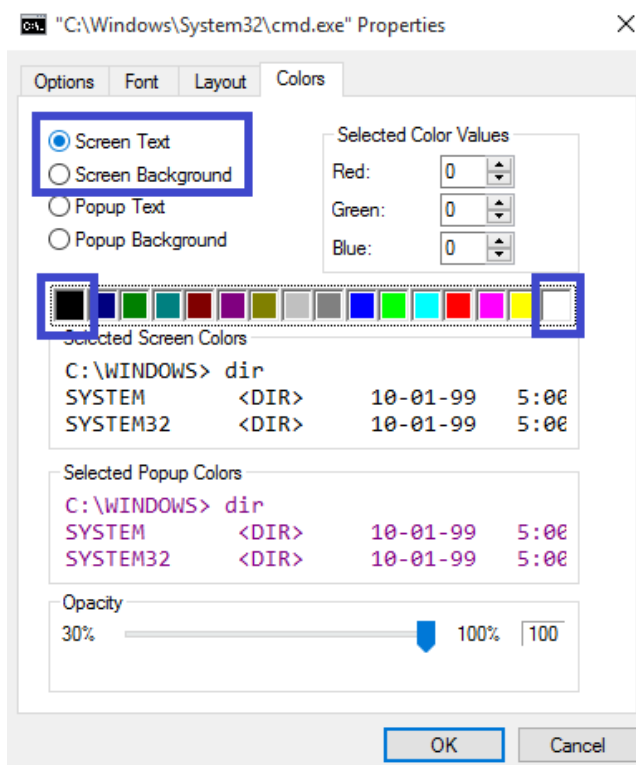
"C:\Windows\System32\cmd.exe" Properties

Options
Font
Layout
Colors

Screen Text
Screen Background
Popup Text
Popup Background

Selected Color Values
Red: 0
Green: 0
Blue: 0

Selected Screen Colors
C:\WINDOWS> dir
SYSTEM <DIR> 10-01-99 5:0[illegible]
SYSTEM32 <DIR> 10-01-99 5:0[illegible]

Selected Popup Colors
C:\WINDOWS> dir
SYSTEM <DIR> 10-01-99 5:0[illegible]
SYSTEM32 <DIR> 10-01-99 5:0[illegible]

Opacity
30% 100% 100

OK
Cancel